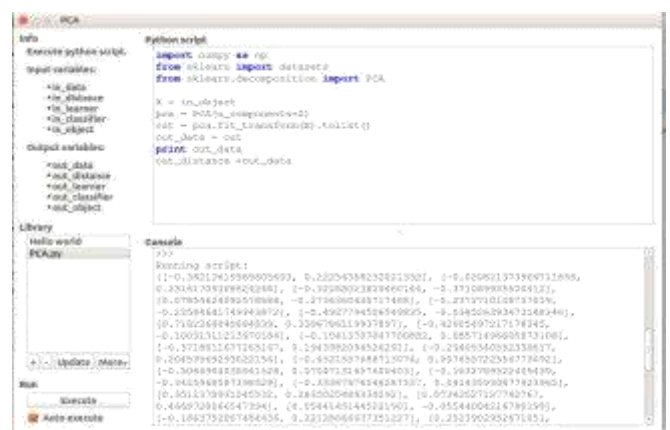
PCA

Info
Execute python script.
Input variables:
• in_data
• in_distance
• in_learner
• in_classifier
• in_object
Output variables:
• out_data
• out_distance
• out_learner
• out_classifier
• out_object

Library
Hello world
PCA.py
+ - Update More

Run
Execute
Auto execute

Python script
import numpy as np
from sklearn import datasets
from sklearn.decomposition import PCA

X = in_object
pca = PCA(n_components=2)
out = pca.fit_transform(X).tolist()
out_data = out
print out_data
out_distance =out_data

Console
>>>
Running script:
[[-0.382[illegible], 0.22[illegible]], [-0.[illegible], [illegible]], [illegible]